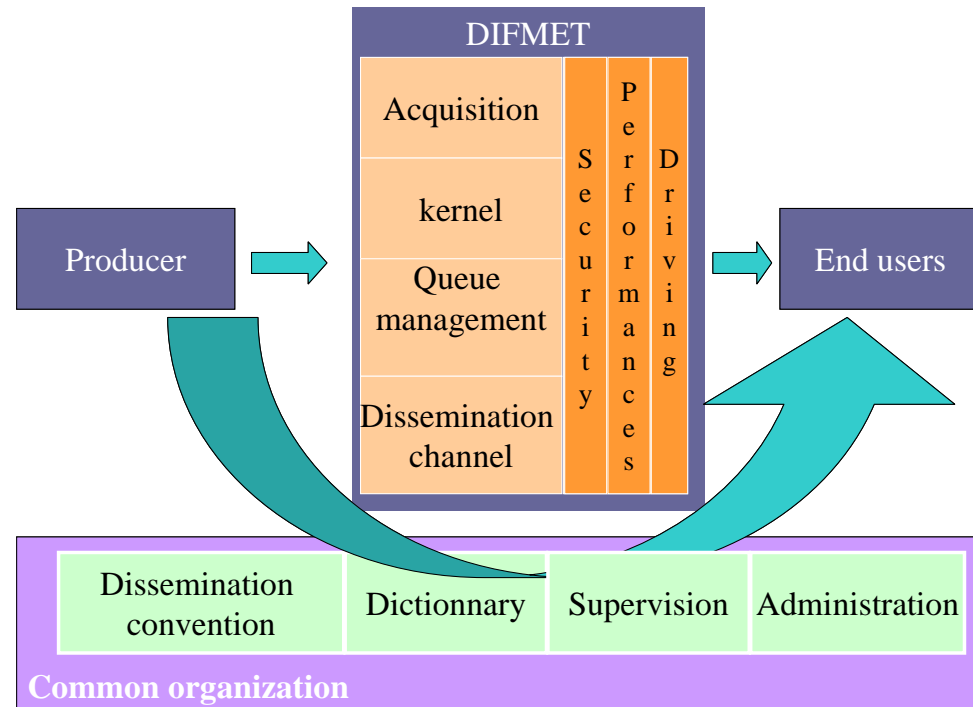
DIFMET

Acquisition

kernel

Queue management

Dissemination channel

Security

Performances

Driving

Producer

End users

Dissemination convention

Dictionnary

Supervision

Administration

Common organization